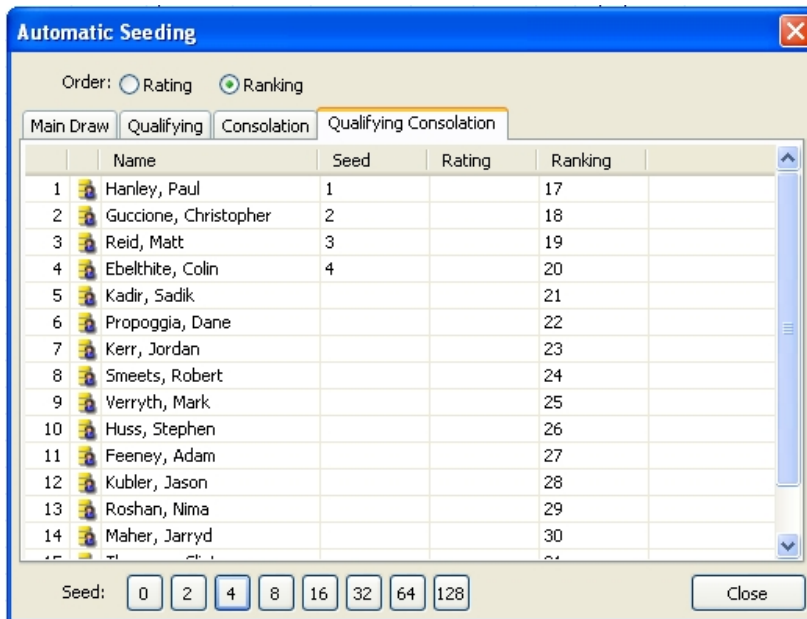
Automatic Seeding

Order: Rating Ranking

Main Draw | Qualifying | Consolation | Qualifying Consolation

| | | Name | Seed | Rating | Ranking |
|---|---|---|---|---|---|
| 1 | | Hanley, Paul | 1 | | 17 |
| 2 | | Guccione, Christopher | 2 | | 18 |
| 3 | | Reid, Matt | 3 | | 19 |
| 4 | | Ebelthite, Colin | 4 | | 20 |
| 5 | | Kadir, Sadik | | | 21 |
| 6 | | Propoggia, Dane | | | 22 |
| 7 | | Kerr, Jordan | | | 23 |
| 8 | | Smeets, Robert | | | 24 |
| 9 | | Verryth, Mark | | | 25 |
| 10 | | Huss, Stephen | | | 26 |
| 11 | | Feeney, Adam | | | 27 |
| 12 | | Kubler, Jason | | | 28 |
| 13 | | Roshan, Nima | | | 29 |
| 14 | | Maher, Jarryd | | | 30 |
| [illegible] | | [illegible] | | | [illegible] |

Seed: 0 2 4 8 16 32 64 128

Close